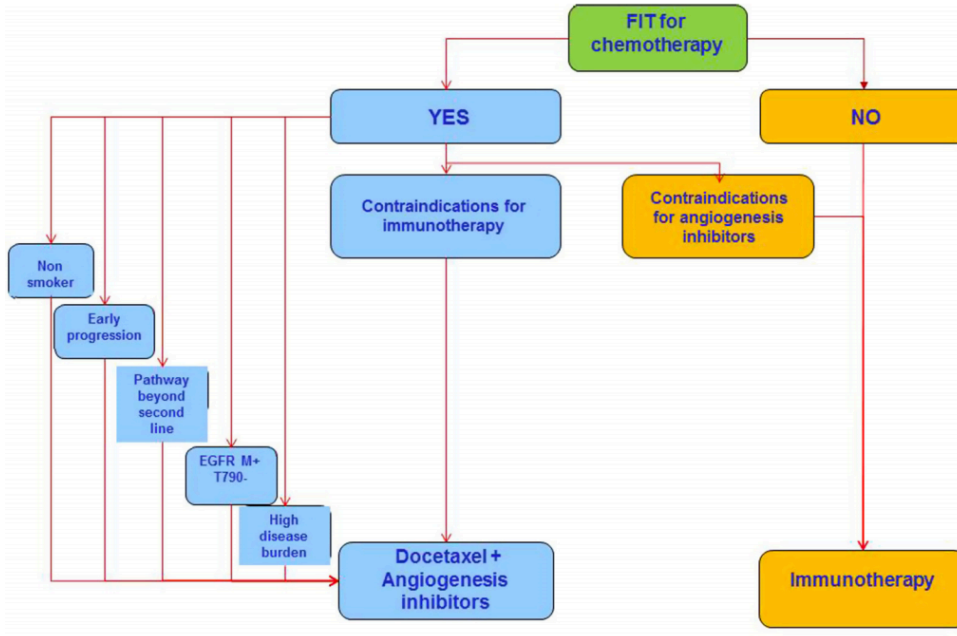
FIT for chemotherapy

YES

NO

Contraindications for immunotherapy

Contraindications for angiogenesis inhibitors

Non smoker

Early progression

Pathway beyond second line

EGFR M+ T790-

High disease burden

Docetaxel + Angiogenesis inhibitors

Immunotherapy